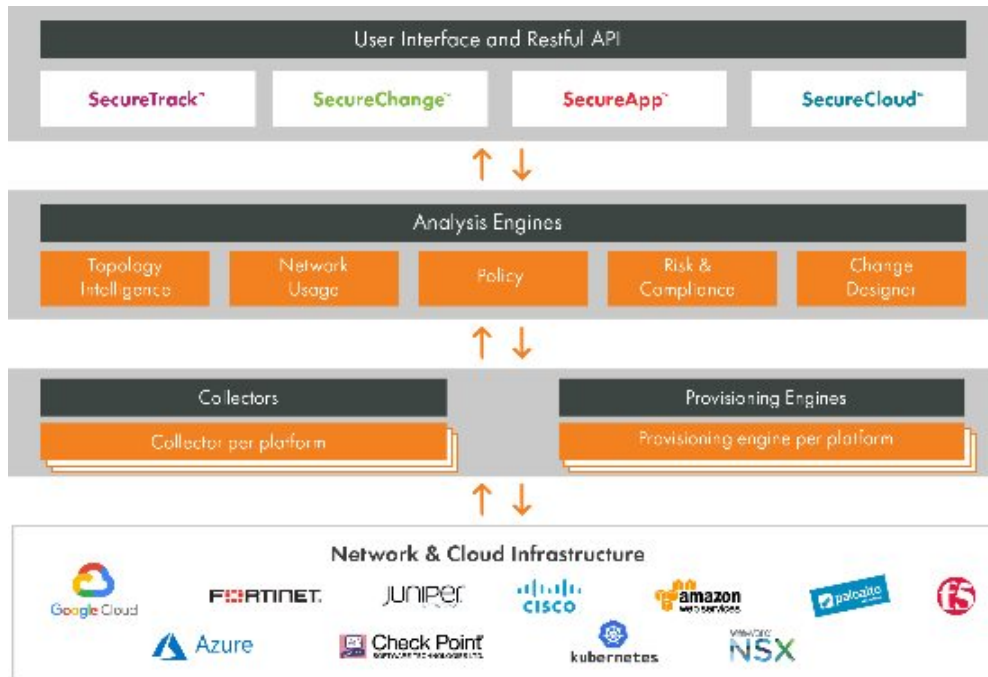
User Interface and Restful API

SecureTrack™

SecureChange™

SecureApp™

SecureCloud™

Analysis Engines

Topology Intelligence

Network Usage

Policy

Risk & Compliance

Change Designer

Collectors

Collector per platform

Provisioning Engines

Provisioning engine per platform

Network & Cloud Infrastructure

Google Cloud

FORTINET

JUNIPer

cisco

amazon web services

paloalto

f5

Azure

Check Point SOFTWARE TECHNOLOGIES LTD.

kubernetes

VMware NSX